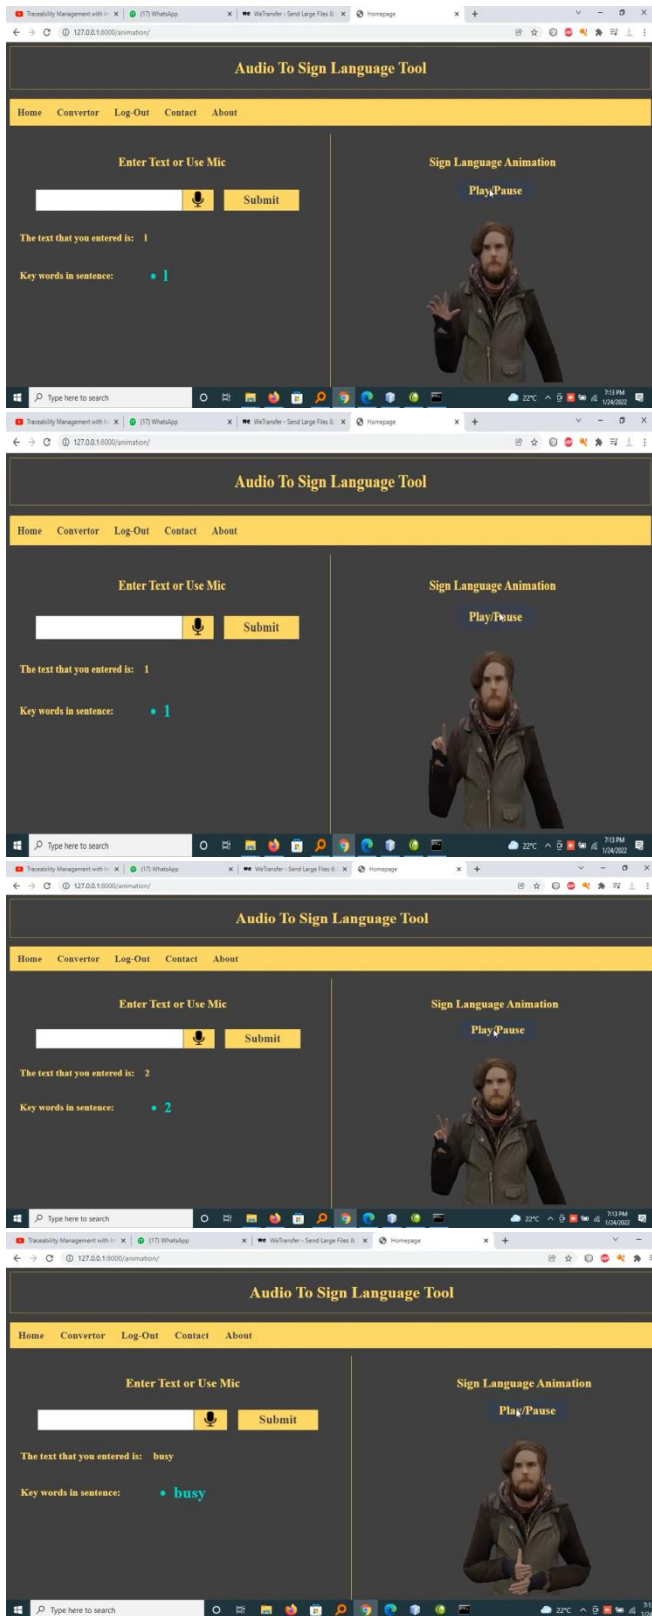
Traceability Management with | (17) WhatsApp | WeTransfer - Send Large Files & | Homepage
127.0.0.1:8000/animation/

Audio To Sign Language Tool

Home Convertor Log-Out Contact About

Enter Text or Use Mic

Submit

The text that you entered is: 1

Key words in sentence:

• 1

Sign Language Animation

Play/Pause

Type here to search
22°C 7:13 PM 1/24/2022

Traceability Management with | (17) WhatsApp | WeTransfer - Send Large Files & | Homepage
127.0.0.1:8000/animation/

Audio To Sign Language Tool

Home Convertor Log-Out Contact About

Enter Text or Use Mic

Submit

The text that you entered is: 1

Key words in sentence:

• 1

Sign Language Animation

Play/Pause

Type here to search
22°C 7:13 PM 1/24/2022

Traceability Management with | (17) WhatsApp | WeTransfer - Send Large Files & | Homepage
127.0.0.1:8000/animation/

Audio To Sign Language Tool

Home Convertor Log-Out Contact About

Enter Text or Use Mic

Submit

The text that you entered is: 2

Key words in sentence:

• 2

Sign Language Animation

Play/Pause

Type here to search
22°C 7:13 PM 1/24/2022

Traceability Management with | (17) WhatsApp | WeTransfer - Send Large Files & | Homepage
127.0.0.1:8000/animation/

Audio To Sign Language Tool

Home Convertor Log-Out Contact About

Enter Text or Use Mic

Submit

The text that you entered is: busy

Key words in sentence:

• busy

Sign Language Animation

Play/Pause

Type here to search
22°C